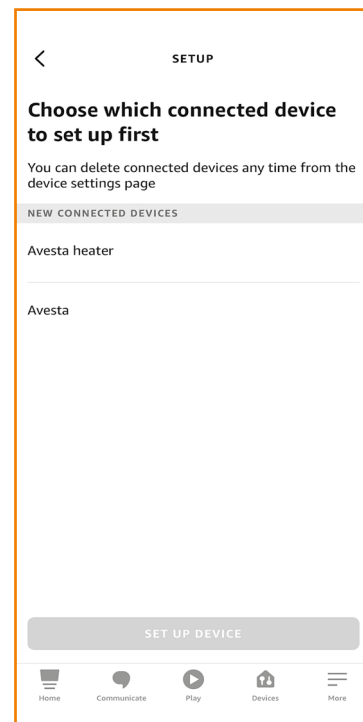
<

SETUP

Choose which connected device to set up first

You can delete connected devices any time from the device settings page

NEW CONNECTED DEVICES

Avesta heater

Avesta

SET UP DEVICE

Home Communicate Play Devices More